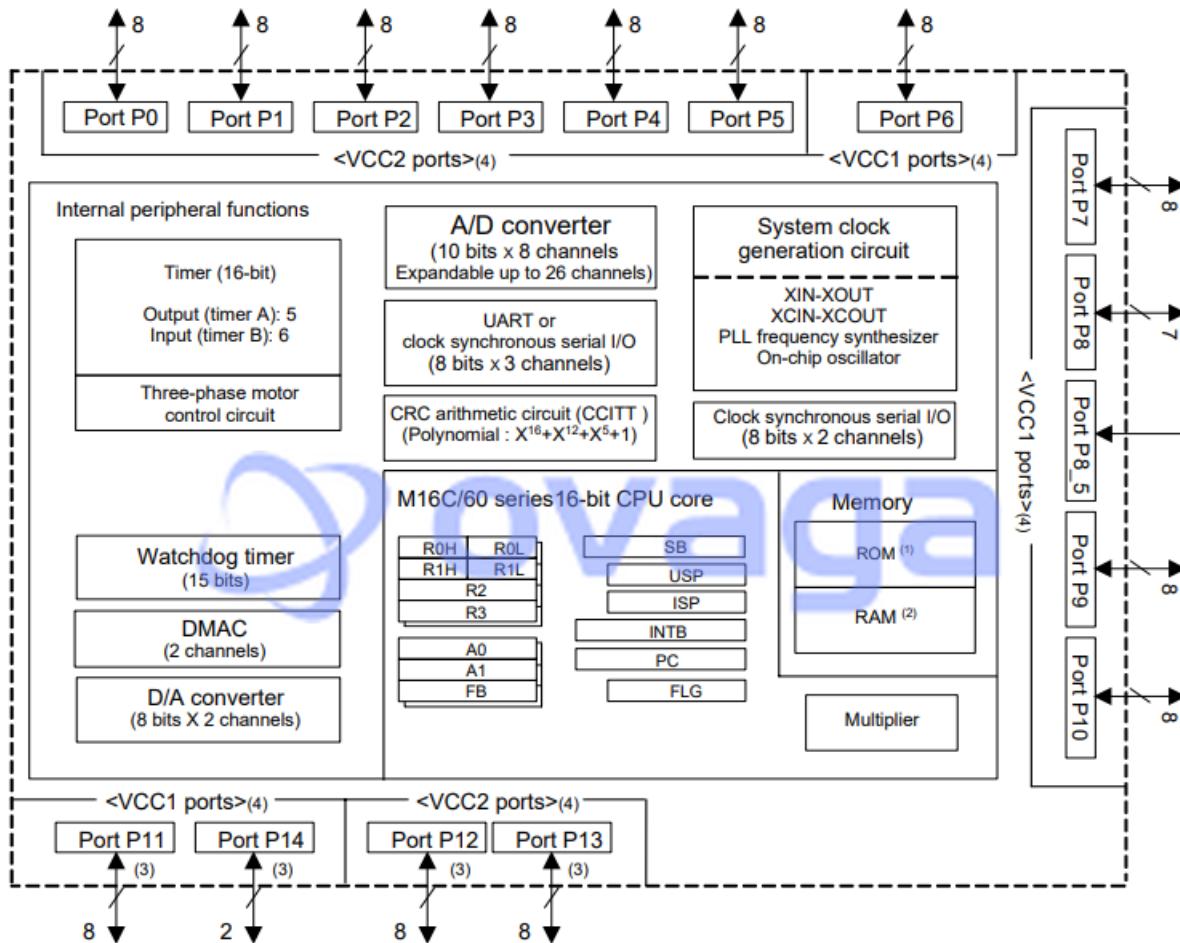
8 8 8 8 8 8 8

Port P0 Port P1 Port P2 Port P3 Port P4 Port P5 Port P6

<VCC2 ports>(4) <VCC1 ports>(4)

Internal peripheral functions

Timer (16-bit)

Output (timer A): 5
Input (timer B): 6

Three-phase motor control circuit

A/D converter
(10 bits x 8 channels
Expandable up to 26 channels)

UART or
clock synchronous serial I/O
(8 bits x 3 channels)

CRC arithmetic circuit (CCITT )
(Polynomial : $X^{16}+X^{12}+X^{5}+1$)

System clock generation circuit

XIN-XOUT
XCIN-XCOUT
PLL frequency synthesizer
On-chip oscillator

Clock synchronous serial I/O
(8 bits x 2 channels)

M16C/60 series16-bit CPU core

R0H R0L
R1H R1L
R2
R3

A0
A1
FB

SB
USP
ISP
INTB
PC
FLG

Memory

ROM (1)

RAM (2)

Watchdog timer
(15 bits)

DMAC
(2 channels)

D/A converter
(8 bits X 2 channels)

Multiplier

ovaga

Port P7 8
Port P8 7
Port P8_5
Port P9 8
Port P10 8

<VCC1 ports>(4)

<VCC1 ports>(4) <VCC2 ports>(4)

Port P11 Port P14 Port P12 Port P13

(3) (3) (3) (3)

8 2 8 8